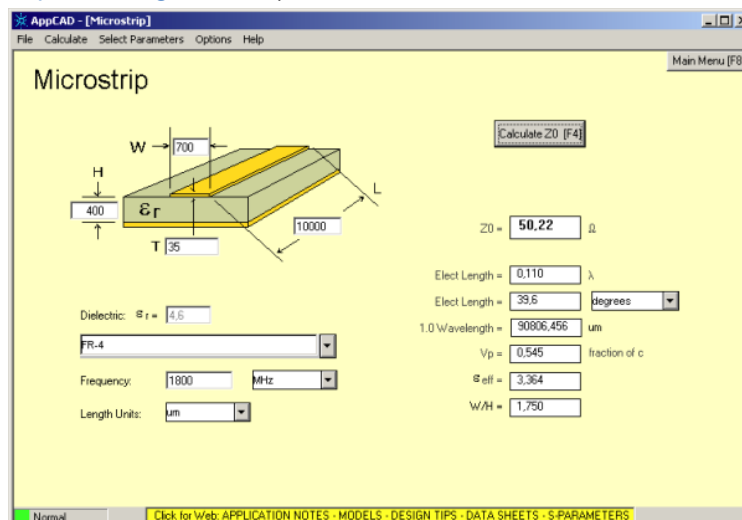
AppCAD - [Microstrip]

File Calculate Select Parameters Options Help

Main Menu [F8

Microstrip

W 700

H

400 $\varepsilon_r$

T 35

10000

L

Calculate Z0 [F4]

Z0 = 50,22 Ω

Elect Length = 0,110 λ

Elect Length = 39,6 degrees

1.0 Wavelength = 90806,456 um

Vp = 0,545 fraction of c

$\varepsilon_{eff}$ = 3,364

W/H = 1,750

Dielectric: $\varepsilon_r$ = 4,6

FR-4

Frequency: 1800 MHz

Length Units: um

Normal

Click for Web: APPLICATION NOTES - MODELS - DESIGN TIPS - DATA SHEETS - S-PARAMETERS